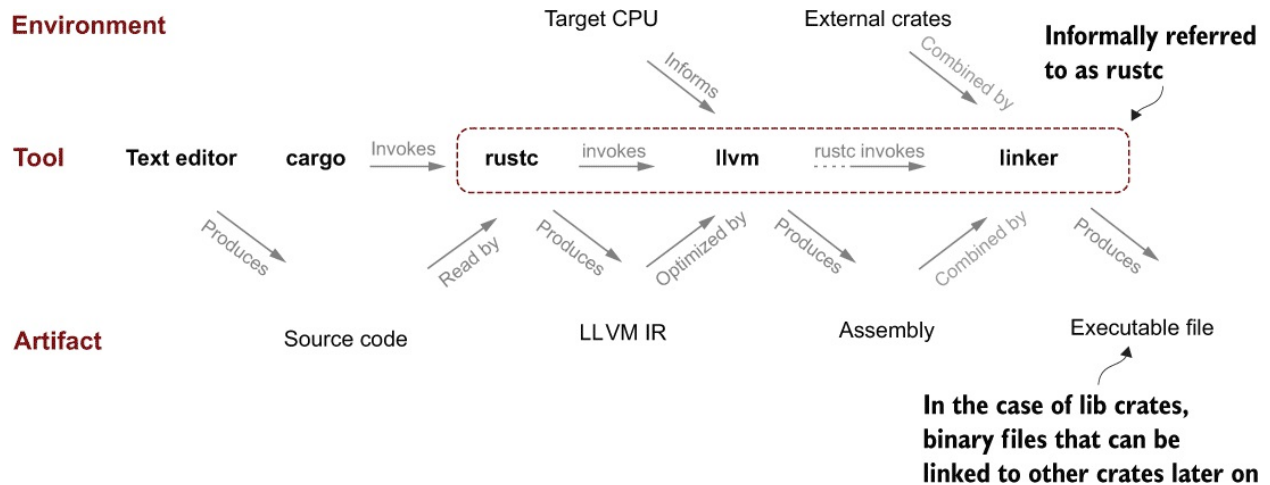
Environment

Target CPU

External crates

Informally referred to as rustc

Informs

Combined by

Tool

Text editor

cargo

Invokes

rustc

invokes

llvm

rustc invokes

linker

Produces

Read by

Produces

Optimized by

Produces

Combined by

Produces

Artifact

Source code

LLVM IR

Assembly

Executable file

In the case of lib crates, binary files that can be linked to other crates later on